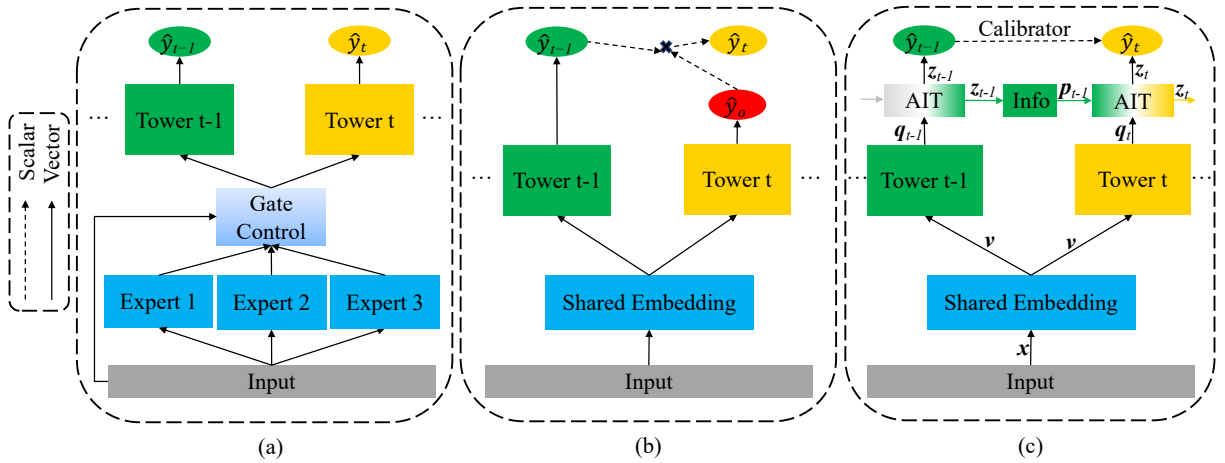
Scalar
Vector

$\hat{y}_{t-1}$
$\hat{y}_t$
...
Tower t-1
Tower t
...
Gate Control
Expert 1
Expert 2
Expert 3
Input
(a)

$\hat{y}_{t-1}$
$\hat{y}_t$
$\hat{y}_o$
...
Tower t-1
Tower t
...
Shared Embedding
Input
(b)

Calibrator
$\hat{y}_{t-1}$
$\hat{y}_t$
$z_{t-1}$
$z_t$
AIT
$z_{t-1}$
Info
$p_{t-1}$
AIT
$z_t$
$q_{t-1}$
$q_t$
...
Tower t-1
Tower t
...
$v$
$v$
Shared Embedding
$x$
Input
(c)